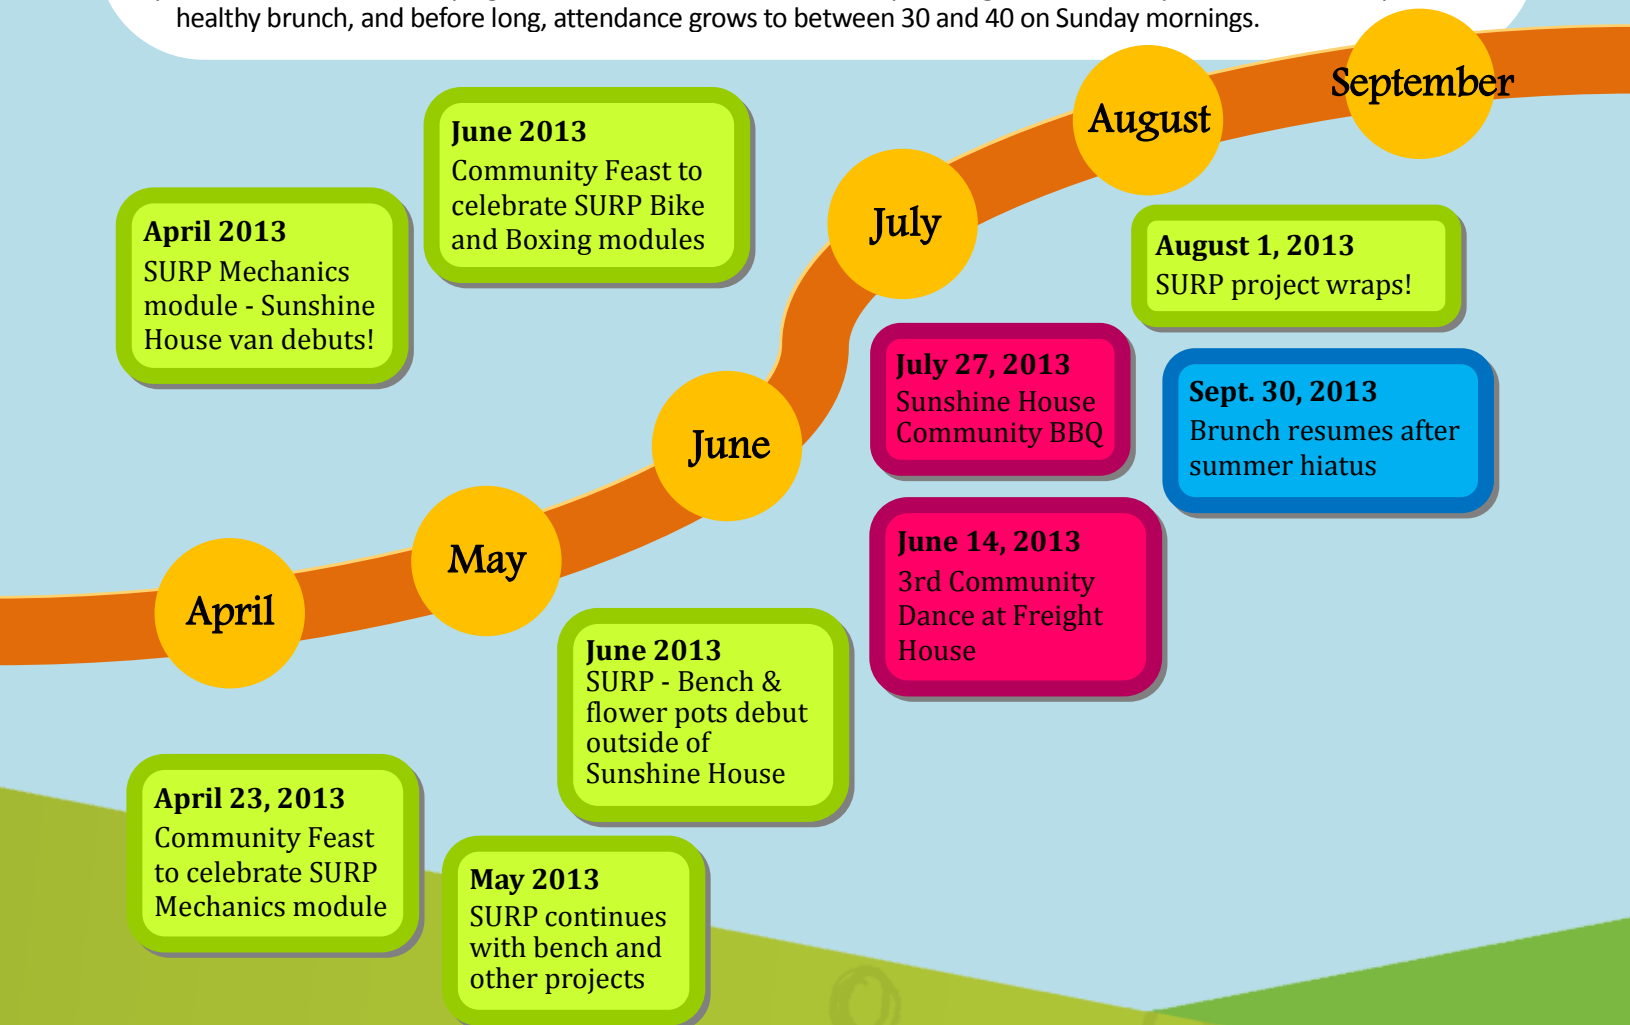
healthy brunch, and before long, attendance grows to between 30 and 40 on Sunday mornings.

September

August

July

June

May

April

June 2013
Community Feast to celebrate SURP Bike and Boxing modules

April 2013
SURP Mechanics module - Sunshine House van debuts!

August 1, 2013
SURP project wraps!

July 27, 2013
Sunshine House Community BBQ

Sept. 30, 2013
Brunch resumes after summer hiatus

June 14, 2013
3rd Community Dance at Freight House

June 2013
SURP - Bench & flower pots debut outside of Sunshine House

April 23, 2013
Community Feast to celebrate SURP Mechanics module

May 2013
SURP continues with bench and other projects